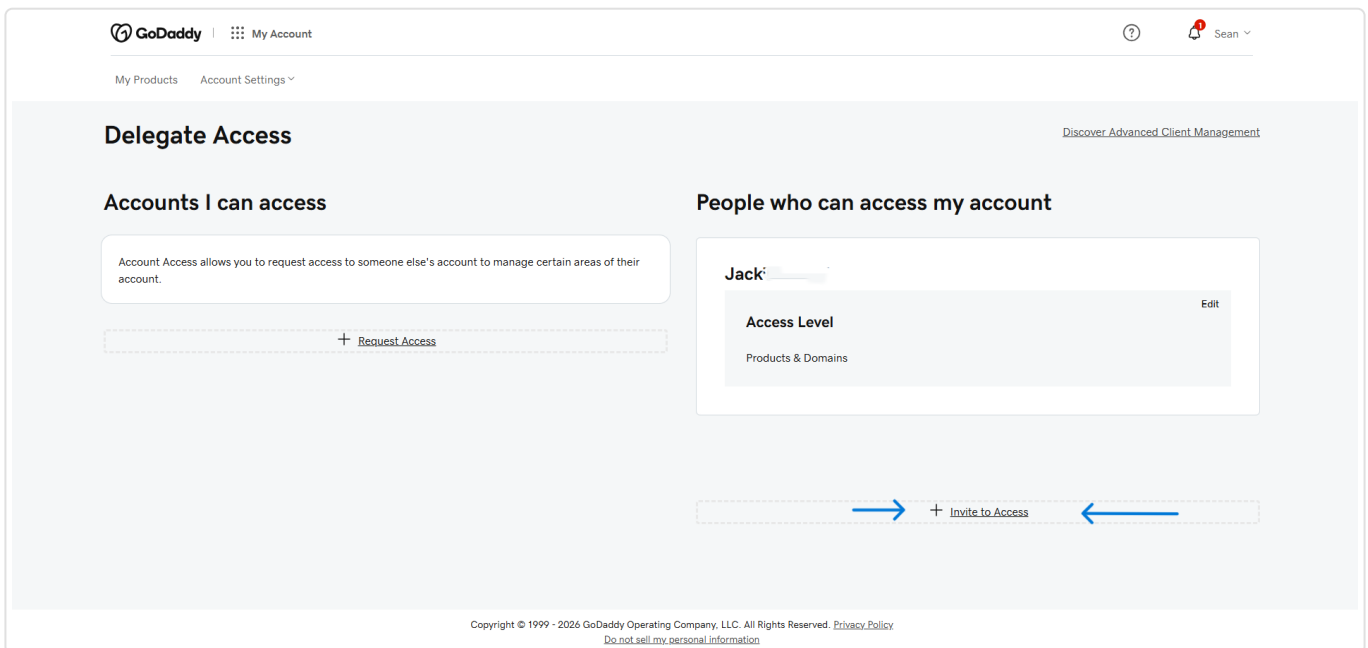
GoDaddy | My Account

1

Sean

My Products Account Settings

Delegate Access

Discover Advanced Client Management

Accounts I can access

Account Access allows you to request access to someone else's account to manage certain areas of their account.

+ Request Access

People who can access my account

Jack

Edit

Access Level

Products & Domains

+ Invite to Access

Copyright © 1999 - 2026 GoDaddy Operating Company, LLC. All Rights Reserved. Privacy Policy

Do not sell my personal information